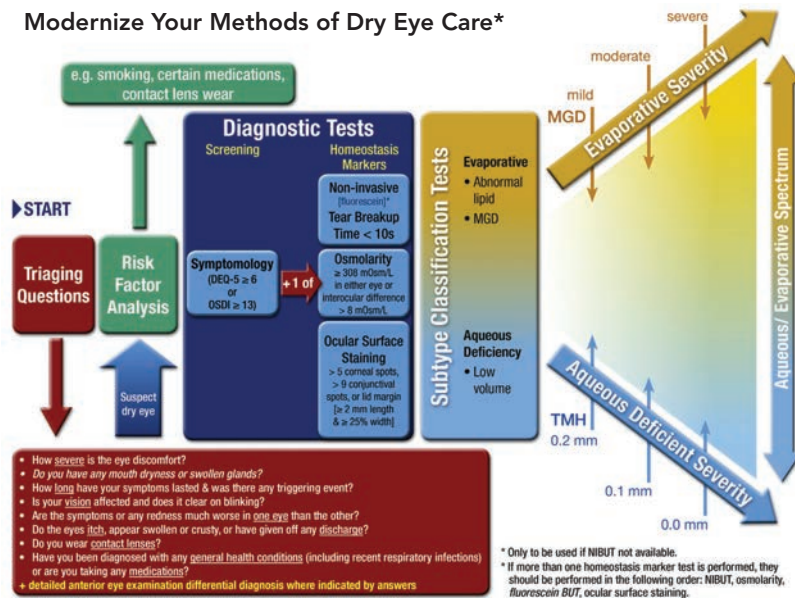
Modernize Your Methods of Dry Eye Care*

e.g. smoking, certain medications, contact lens wear

START

Triaging Questions

Risk Factor Analysis

Suspect dry eye

Diagnostic Tests

Screening

Homeostasis Markers

Symptomology (DEQ-5 ≥ 6 or OSDI ≥ 13)

+1 of

Non-invasive [fluorescein]* Tear Breakup Time < 10s

Osmolarity ≥ 308 mOsm/L in either eye or interocular difference > 8 mOsm/L

Ocular Surface Staining > 5 corneal spots, > 9 conjunctival spots, or lid margin [≥ 2 mm length & ≥ 25% width]

Subtype Classification Tests

Evaporative
• Abnormal lipid
• MGD

Aqueous Deficiency
• Low volume

severe

moderate

mild

MGD

Evaporative Severity

Aqueous/ Evaporative Spectrum

TMH

0.2 mm

0.1 mm

0.0 mm

Aqueous Deficient Severity

• How severe is the eye discomfort?
• Do you have any mouth dryness or swollen glands?
• How long have your symptoms lasted & was there any triggering event?
• Is your vision affected and does it clear on blinking?
• Are the symptoms or any redness much worse in one eye than the other?
• Do the eyes itch, appear swollen or crusty, or have given off any discharge?
• Do you wear contact lenses?
• Have you been diagnosed with any general health conditions (including recent respiratory infections) or are you taking any medications?
+ detailed anterior eye examination differential diagnosis where indicated by answers

* Only to be used if NIBUT not available.
# If more than one homeostasis marker test is performed, they should be performed in the following order: NIBUT, osmolarity, fluorescein BUT, ocular surface staining.